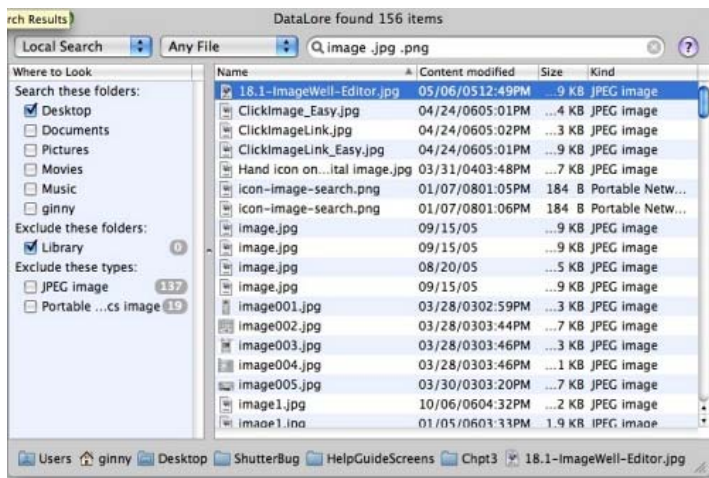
rch Results

DataLore found 156 items

Local Search | Any File | image .jpg .png | ?

Where to Look
Search these folders:
Desktop
Documents
Pictures
Movies
Music
ginny
Exclude these folders:
Library 0
Exclude these types:
JPEG image 137
Portable ...cs image 19

| Name | Content modified | Size | Kind |
|---|---|---|---|
| 18.1-ImageWell-Editor.jpg | 05/06/0512:49PM | ...9 KB | JPEG image |
| ClickImage_Easy.jpg | 04/24/0605:01PM | ...4 KB | JPEG image |
| ClickImageLink.jpg | 04/24/0605:02PM | ...3 KB | JPEG image |
| ClickImageLink_Easy.jpg | 04/24/0605:01PM | ...9 KB | JPEG image |
| Hand icon on...ital image.jpg | 03/31/0403:48PM | ...7 KB | JPEG image |
| icon-image-search.png | 01/07/0801:05PM | 184 B | Portable Netw... |
| icon-image-search.png | 01/07/0801:06PM | 184 B | Portable Netw... |
| image.jpg | 09/15/05 | ...9 KB | JPEG image |
| image.jpg | 09/15/05 | ...9 KB | JPEG image |
| image.jpg | 08/20/05 | ...5 KB | JPEG image |
| image.jpg | 09/15/05 | ...9 KB | JPEG image |
| image001.jpg | 03/28/0302:59PM | ...3 KB | JPEG image |
| image002.jpg | 03/28/0303:44PM | ...7 KB | JPEG image |
| image003.jpg | 03/28/0303:46PM | ...3 KB | JPEG image |
| image004.jpg | 03/28/0303:46PM | ...1 KB | JPEG image |
| image005.jpg | 03/30/0303:20PM | ...7 KB | JPEG image |
| image1.jpg | 10/06/0604:32PM | ...2 KB | JPEG image |
| image1.jpg | 01/05/0603:33PM | 1.9 KB | JPEG image |

Users ginny Desktop ShutterBug HelpGuideScreens Chpt3 18.1-ImageWell-Editor.jpg